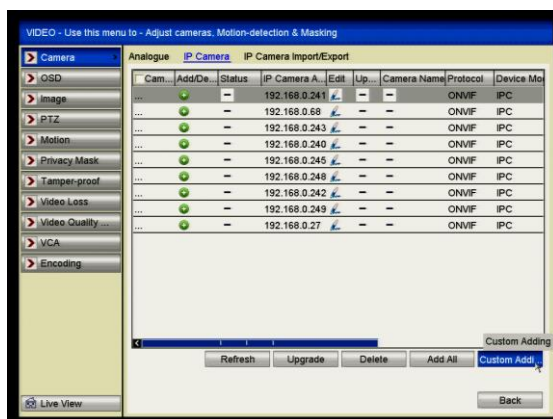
VIDEO - Use this menu to - Adjust cameras, Motion-detection & Masking

Camera
OSD
Image
PTZ
Motion
Privacy Mask
Tamper-proof
Video Loss
Video Quality ...
VCA
Encoding

Analogue IP Camera IP Camera Import/Export

| Cam... | Add/De... | Status | IP Camera A... | Edit | Up... | Camera Name | Protocol | Device Mo |
|---|---|---|---|---|---|---|---|---|
| ... | | – | 192.168.0.241 | | – | – | ONVIF | IPC |
| ... | | – | 192.168.0.68 | | – | – | ONVIF | IPC |
| ... | | – | 192.168.0.243 | | – | – | ONVIF | IPC |
| ... | | – | 192.168.0.240 | | – | – | ONVIF | IPC |
| ... | | – | 192.168.0.245 | | – | – | ONVIF | IPC |
| ... | | – | 192.168.0.248 | | – | – | ONVIF | IPC |
| ... | | – | 192.168.0.242 | | – | – | ONVIF | IPC |
| ... | | – | 192.168.0.249 | | – | – | ONVIF | IPC |
| ... | | – | 192.168.0.27 | | – | – | ONVIF | IPC |

Refresh Upgrade Delete Add All Custom Addi...

Custom Adding

Live View

Back